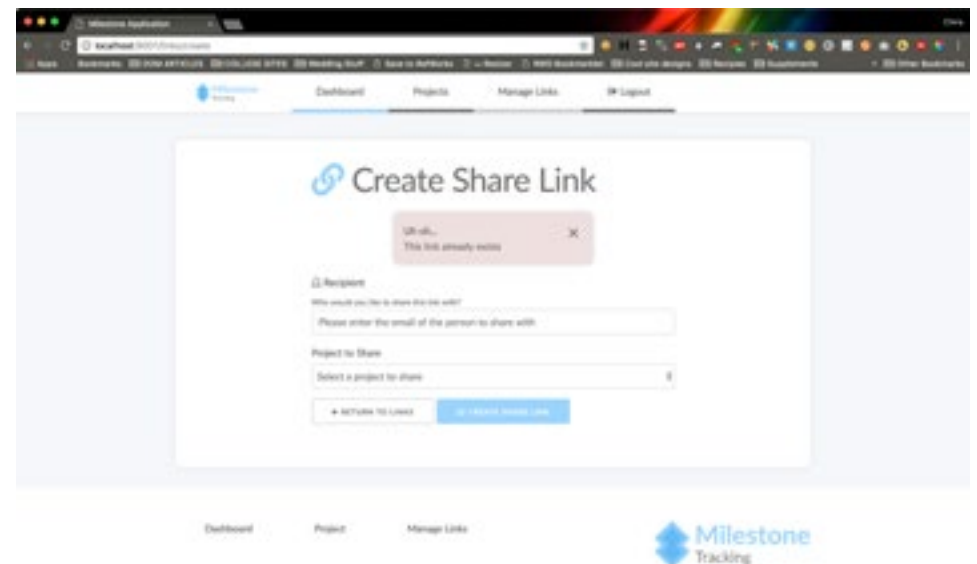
Milestone Application

localhost:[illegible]

Apps Bookmarks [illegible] Other Bookmarks

Dashboard Projects Manage Links Logout

Create Share Link

Uh oh...
This link already exists

Recipient
Who would you like to share this link with?
Please enter the email of the person to share with

Project to Share
Select a project to share

← RETURN TO LINKS
CREATE SHARE LINK

Dashboard Project Manage Links

Milestone Tracking